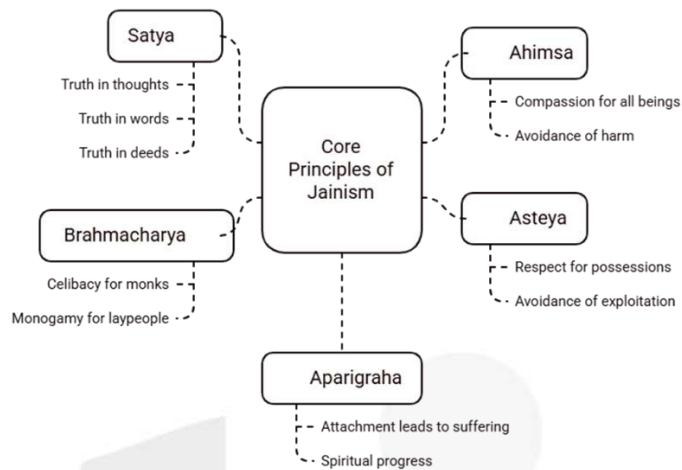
Core Principles of Jainism

Satya
Truth in thoughts
Truth in words
Truth in deeds

Ahimsa
Compassion for all beings
Avoidance of harm

Brahmacharya
Celibacy for monks
Monogamy for laypeople

Asteya
Respect for possessions
Avoidance of exploitation

Aparigraha
Attachment leads to suffering
Spiritual progress